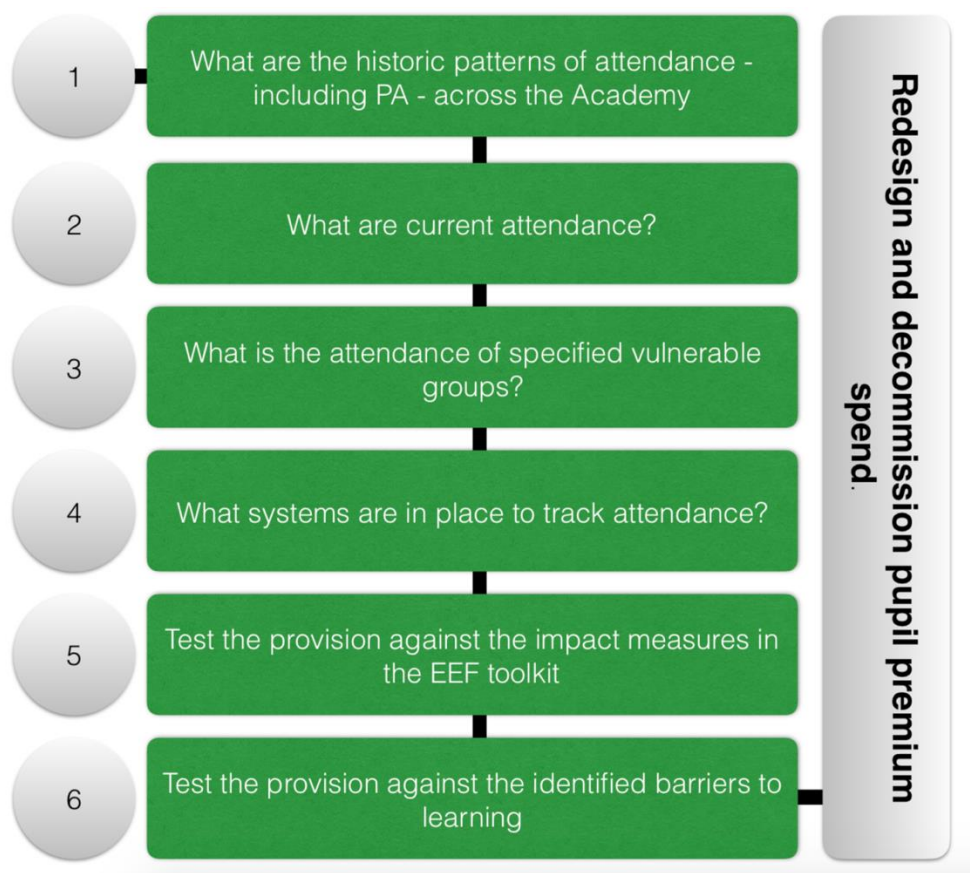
1

What are the historic patterns of attendance - including PA - across the Academy

2

What are current attendance?

3

What is the attendance of specified vulnerable groups?

4

What systems are in place to track attendance?

5

Test the provision against the impact measures in the EEF toolkit

6

Test the provision against the identified barriers to learning

Redesign and decommission pupil premium spend.